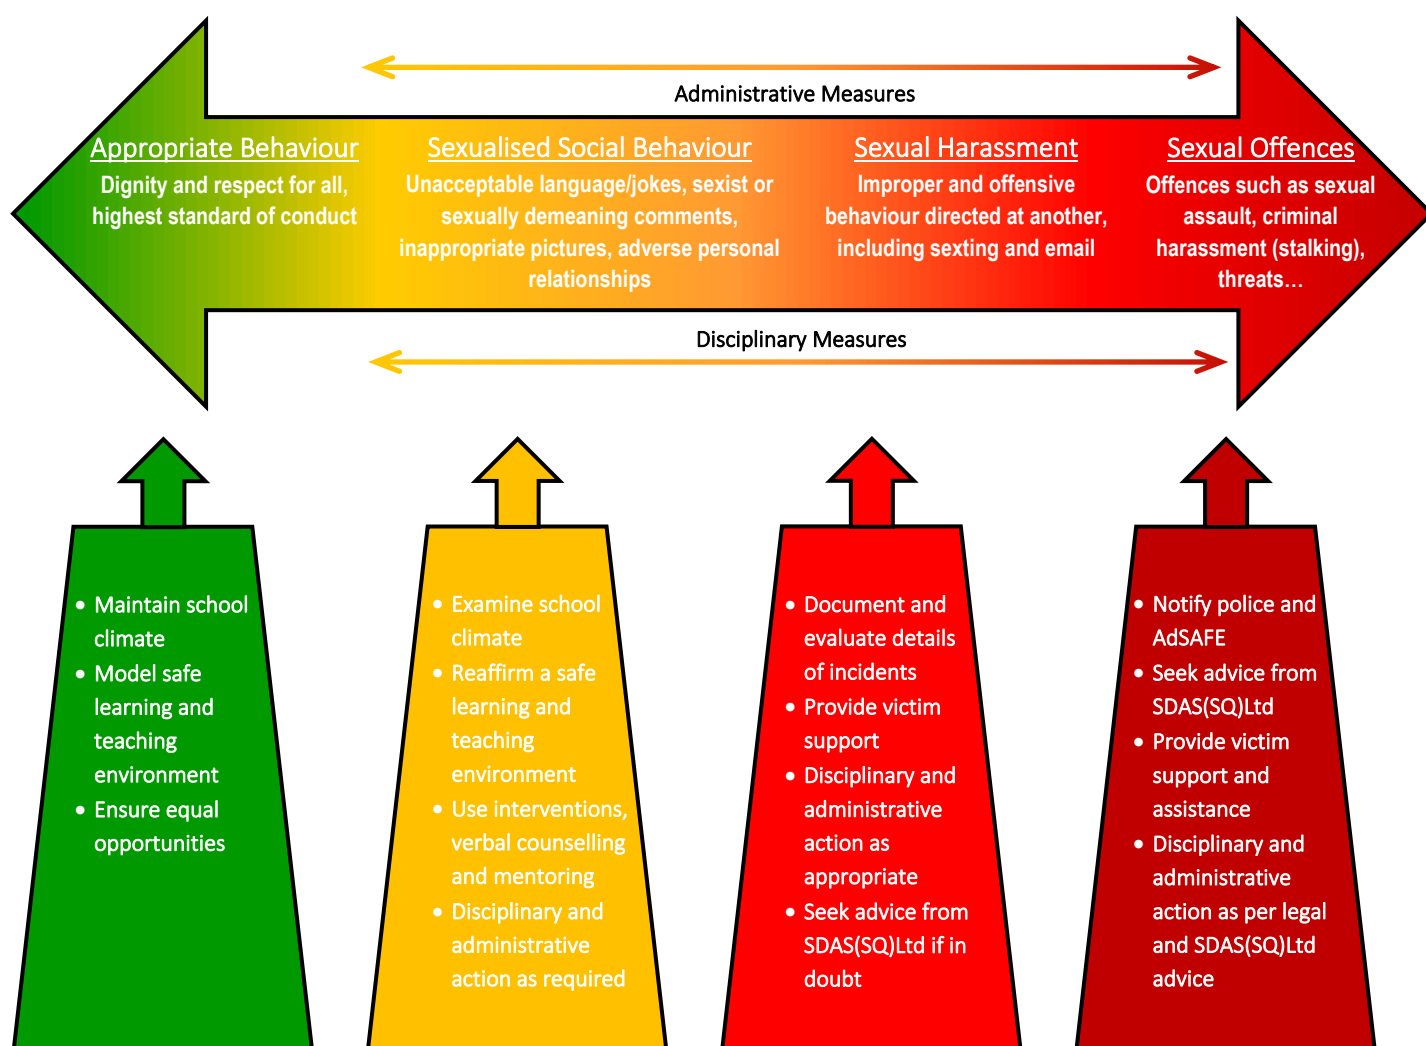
Administrative Measures

Appropriate Behaviour
Dignity and respect for all, highest standard of conduct

Sexualised Social Behaviour
Unacceptable language/jokes, sexist or sexually demeaning comments, inappropriate pictures, adverse personal relationships

Sexual Harassment
Improper and offensive behaviour directed at another, including sexting and email

Sexual Offences
Offences such as sexual assault, criminal harassment (stalking), threats…

Disciplinary Measures

- Maintain school climate
- Model safe learning and teaching environment
- Ensure equal opportunities

- Examine school climate
- Reaffirm a safe learning and teaching environment
- Use interventions, verbal counselling and mentoring
- Disciplinary and administrative action as required

- Document and evaluate details of incidents
- Provide victim support
- Disciplinary and administrative action as appropriate
- Seek advice from SDAS(SQ)Ltd if in doubt

- Notify police and AdSAFE
- Seek advice from SDAS(SQ)Ltd
- Provide victim support and assistance
- Disciplinary and administrative action as per legal and SDAS(SQ)Ltd advice